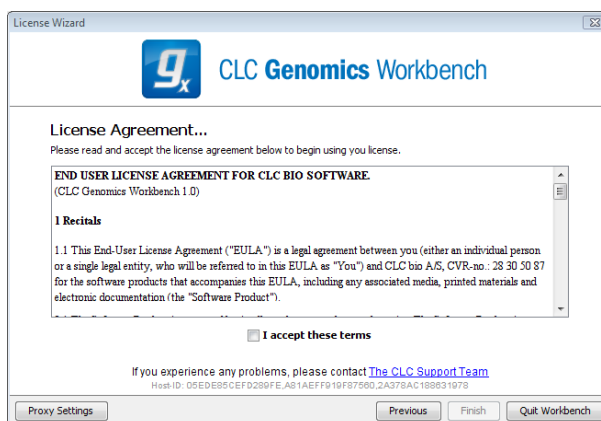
License Wizard

$g_x$ CLC Genomics Workbench

License Agreement...

Please read and accept the license agreement below to begin using you license.

END USER LICENSE AGREEMENT FOR CLC BIO SOFTWARE.
(CLC Genomics Workbench 1.0)

1 Recitals

1.1 This End-User License Agreement ("EULA") is a legal agreement between you (either an individual person or a single legal entity, who will be referred to in this EULA as "You") and CLC bio A/S, CVR-no.: 28 30 50 87 for the software products that accompanies this EULA, including any associated media, printed materials and electronic documentation (the "Software Product").

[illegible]

I accept these terms

If you experience any problems, please contact The CLC Support Team

Host-ID: 05EDE85CEFD289FE,A81AEFF919F87560,2A378AC188631978

Proxy Settings

Previous

Finish

Quit Workbench